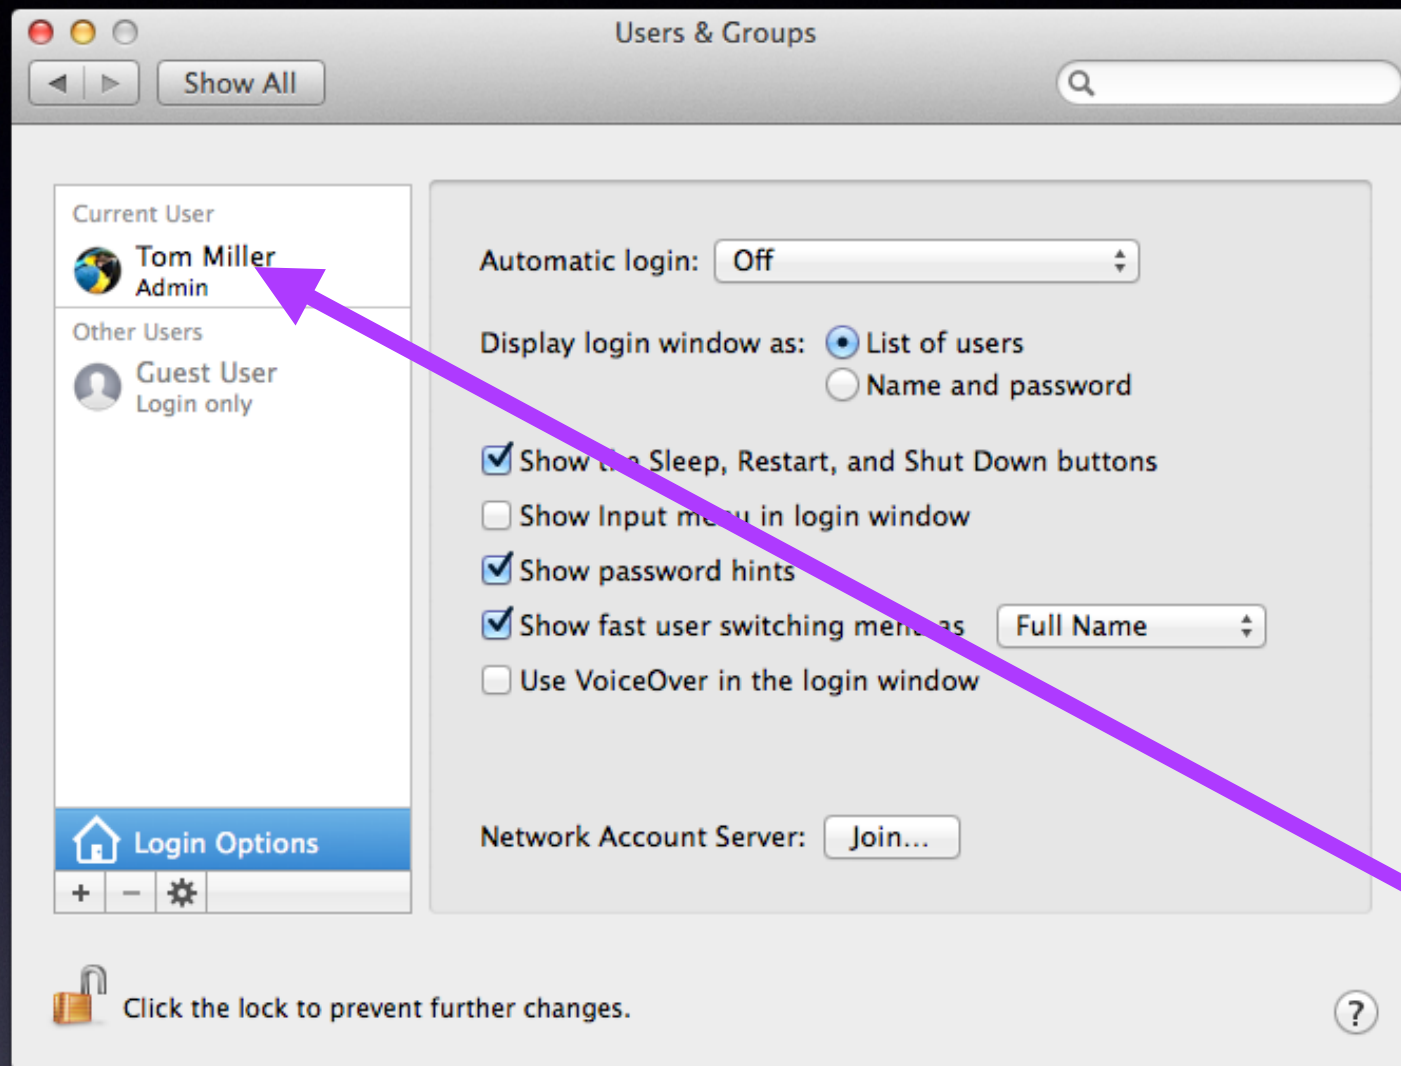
Users & Groups

Show All

Current User

Tom Miller
Admin

Other Users

Guest User
Login only

Login Options

+ −

Automatic login: Off

Display login window as: List of users
Name and password

Show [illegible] Sleep, Restart, and Shut Down buttons

Show Input m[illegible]u in login window

Show password hints

Show fast user switching men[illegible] as Full Name

Use VoiceOver in the login window

Network Account Server: Join...

Click the lock to prevent further changes.

?